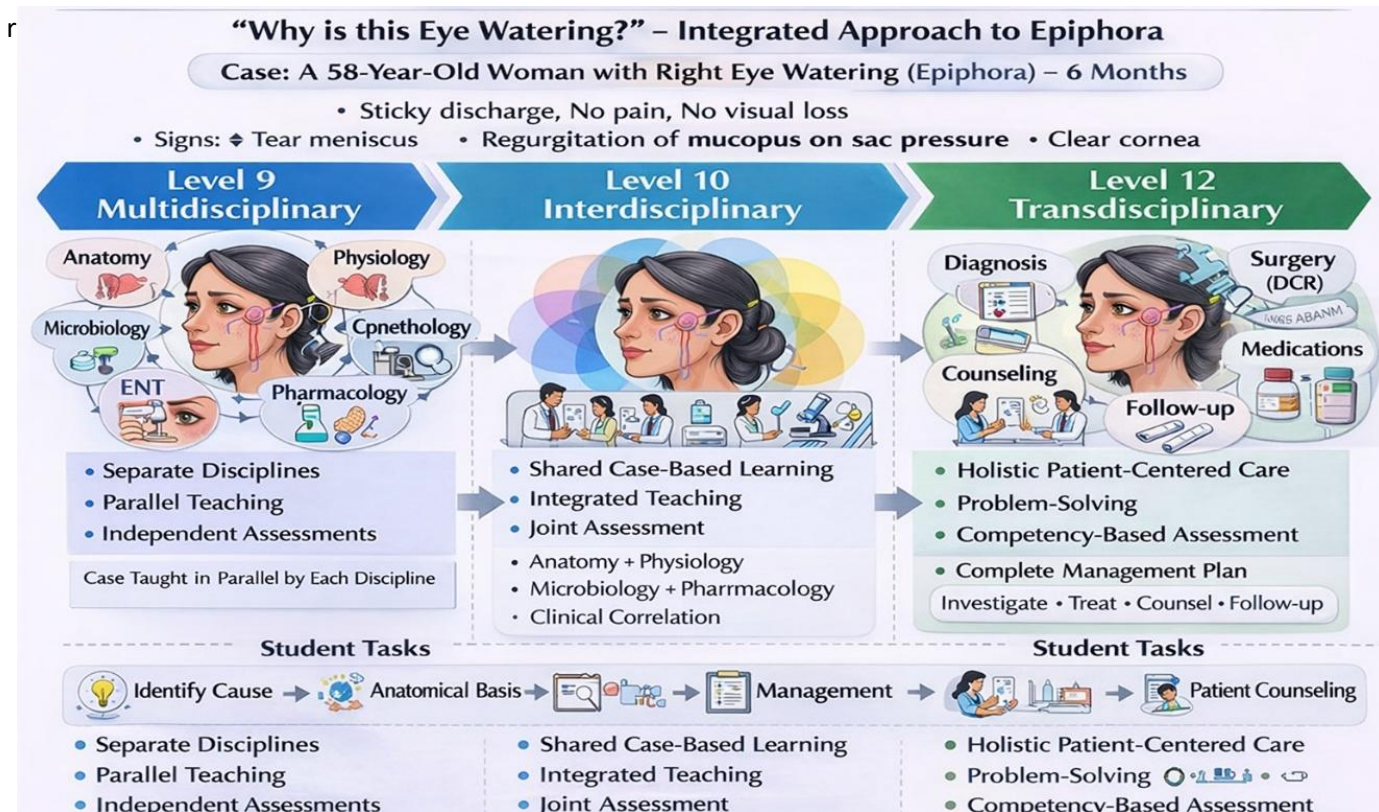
r

"Why is this Eye Watering?" – Integrated Approach to Epiphora

Case: A 58-Year-Old Woman with Right Eye Watering (Epiphora) – 6 Months

• Sticky discharge, No pain, No visual loss

• Signs: ♦ Tear meniscus • Regurgitation of mucopus on sac pressure • Clear cornea

Level 9 Multidisciplinary

Level 10 Interdisciplinary

Level 12 Transdisciplinary

Anatomy

Physiology

Microbiology

Cpnethology

ENT

Pharmacology

Diagnosis

Surgery (DCR)

MRS ABANM

Medications

Counseling

Follow-up

• Separate Disciplines
• Parallel Teaching
• Independent Assessments

Case Taught in Parallel by Each Discipline

• Shared Case-Based Learning
• Integrated Teaching
• Joint Assessment

• Anatomy + Physiology
• Microbiology + Pharmacology
• Clinical Correlation

• Holistic Patient-Centered Care
• Problem-Solving
• Competency-Based Assessment

• Complete Management Plan

Investigate • Treat • Counsel • Follow-up

Student Tasks

Student Tasks

Identify Cause → Anatomical Basis → → Management → → Patient Counseling

• Separate Disciplines
• Parallel Teaching
• Independent Assessments

• Shared Case-Based Learning
• Integrated Teaching
• Joint Assessment

• Holistic Patient-Centered Care
• Problem-Solving
• Competency-Based Assessment